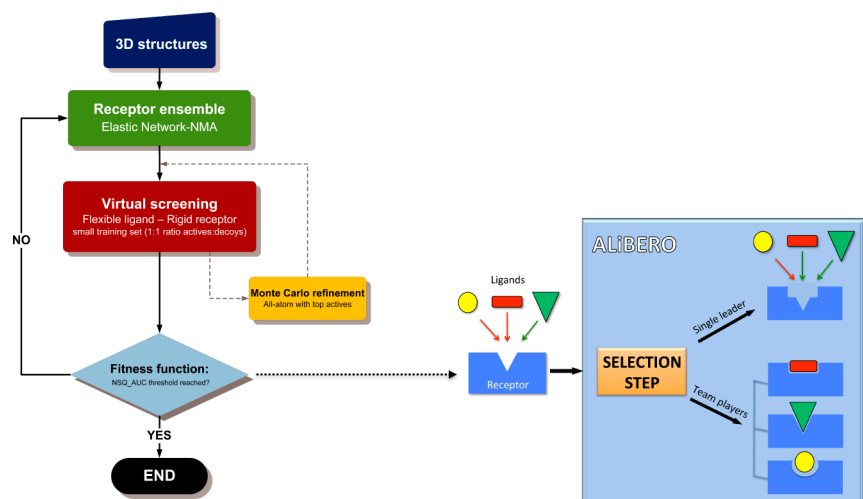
3D structures

Receptor ensemble
Elastic Network-NMA

Virtual screening
Flexible ligand – Rigid receptor
small training set (1:1 ratio actives:decoys)

NO

Monte Carlo refinement
All-atom with top actives

Fitness function:
NSQ_AUC threshold reached?

YES

END

Ligands

Receptor

ALiBERO

SELECTION STEP

Single leader

Team players